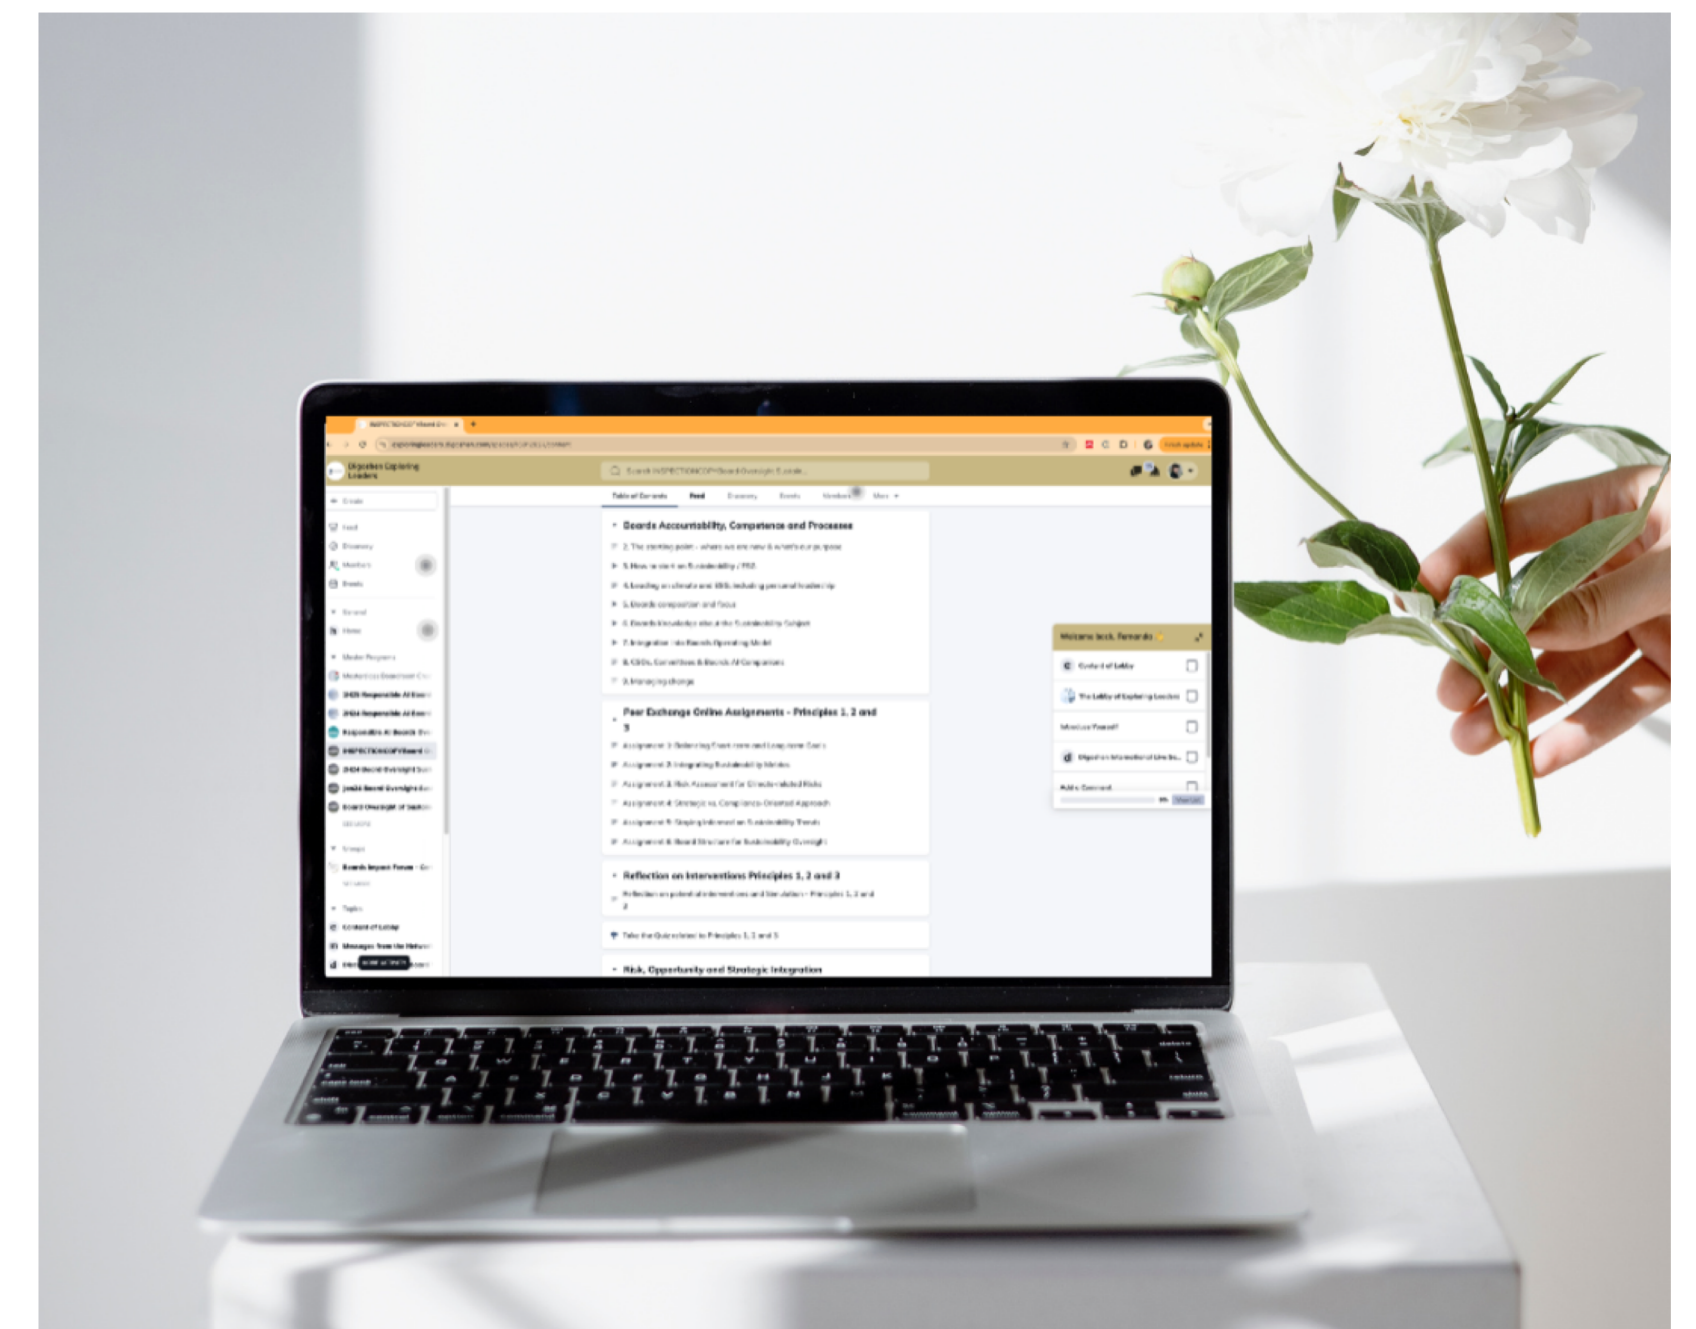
Boards Accountability, Competence and Processes

2. The starting point - where we are now & what's our purpose

3. How to start on Sustainability / ESG

4. Leading on climate and ESG, including personal leadership

5. Boards composition and focus

6. Boards knowledge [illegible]

7. Integration into Boards Operating Model

8. CEOs, Committees & Boards All Companies

9. Managing change

Peer Exchange Online Assignments - Principles 1, 2 and 3

Assignment 1 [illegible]

Assignment 2 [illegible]

Assignment 3 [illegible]

Assignment 4 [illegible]

Assignment 5 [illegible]

Assignment 6 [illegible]

Reflection on Interventions Principles 1, 2 and 3

Reflection on potential interventions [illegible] - Principles 1, 2 and 3

Take the Quiz related to Principles 1, 2 and 3

Risk, Opportunity and Strategic Integration

Welcome back, Fernando

Feed

Members

Events